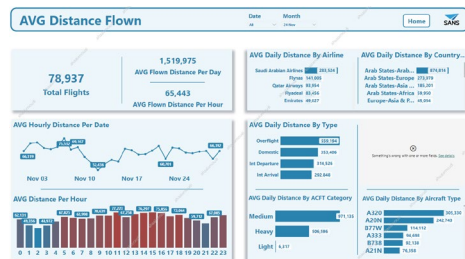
AVG Distance Flown

Date
All

Month
All

Home

SANS

78,937
Total Flights

1,519,975
AVG Flown Distance Per Day

65,443
AVG Flown Distance Per Hour

AVG Daily Distance By Airline

Saudi Arabian Airlines 380,524
Flynas 141,000
Qatar Airways 92,914
Flyadeal 72,000
Emirates 49,627

AVG Daily Distance By Country...

Arab States-Arab... 874,815
Arab States-Europe 173,096
Arab States-Asia 96,844
Arab States-Africa 89,920
Europe-Asia & P... 40,094

AVG Hourly Distance Per Date

Nov 03
Nov 10
Nov 17
Nov 24

AVG Daily Distance By Type

Overflight 358,784
Domestic 333,488
Int Departure 314,525
Int Arrival 292,848

Something's wrong with one or more fields. See details

AVG Distance Per Hour

AVG Daily Distance By ACFT Category

Medium 971,155
Heavy 506,586
Light 6,017

AVG Daily Distance By Aircraft Type

A320 305,330
A20N 242,748
B77W 114,112
A333 98,680
B738 82,130
A21N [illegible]